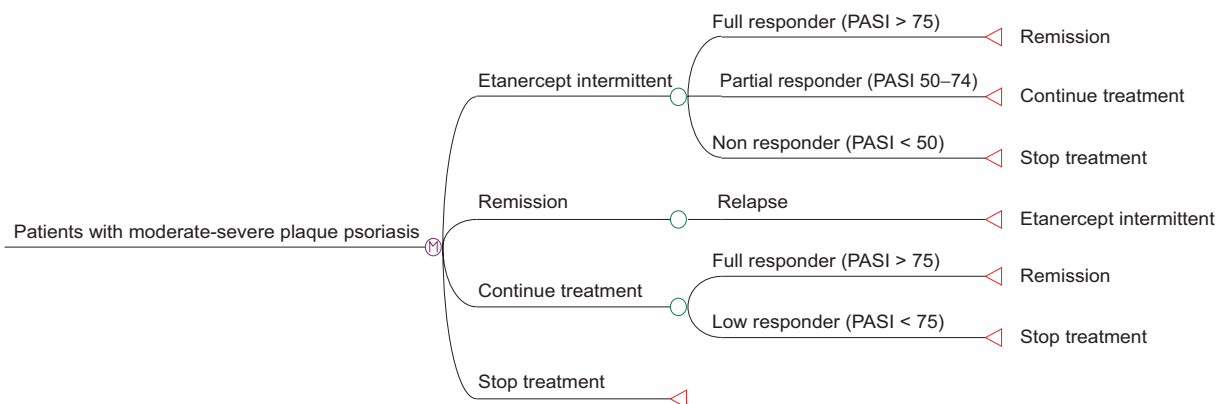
Patients with moderate-severe plaque psoriasis

M

Etanercept intermittent

Full responder (PASI > 75)

Remission

Partial responder (PASI 50–74)

Continue treatment

Non responder (PASI < 50)

Stop treatment

Remission

Relapse

Etanercept intermittent

Continue treatment

Full responder (PASI > 75)

Remission

Low responder (PASI < 75)

Stop treatment

Stop treatment